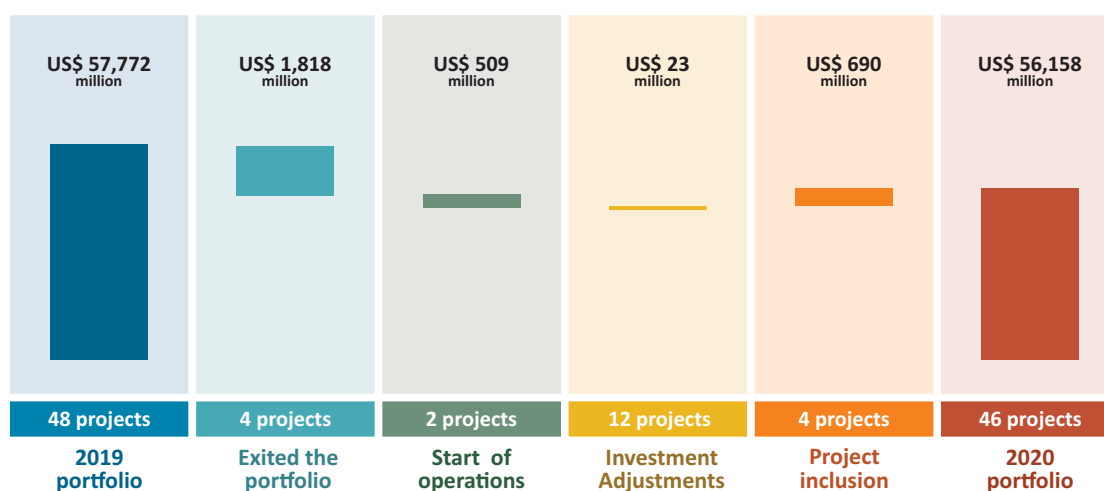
US$ 57,772 million

48 projects

2019 portfolio

US$ 1,818 million

4 projects

Exited the portfolio

US$ 509 million

2 projects

Start of operations

US$ 23 million

12 projects

Investment Adjustments

US$ 690 million

4 projects

Project inclusion

US$ 56,158 million

46 projects

2020 portfolio